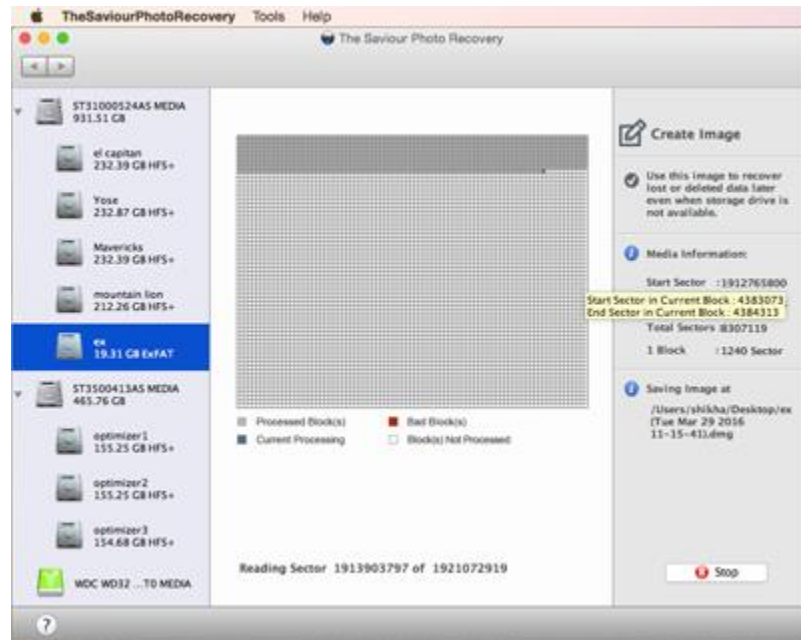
TheSaviourPhotoRecovery Tools Help

The Saviour Photo Recovery

ST31000524AS MEDIA
931.51 GB

el capitan
232.39 GB HFS+

Yose
232.87 GB HFS+

Mavericks
232.39 GB HFS+

mountain lion
212.26 GB HFS+

ex
19.31 GB ExFAT

ST3500413AS MEDIA
465.76 GB

optimizer1
155.25 GB HFS+

optimizer2
155.25 GB HFS+

optimizer3
154.68 GB HFS+

WDC WD32 ...TO MEDIA

Processed Block(s)
Bad Block(s)
Current Processing
Block(s) Not Processed

Reading Sector 1913903797 of 1921072919

Create Image

Use this image to recover lost or deleted data later even when storage drive is not available.

Media Information:

Start Sector :1912765800

Start Sector in Current Block : 4383073
End Sector in Current Block : 4384313

Total Sectors 8307119

1 Block :1240 Sector

Saving Image at

/Users/shikha/Desktop/ex (Tue Mar 29 2016 11-15-41).dmg

Stop

?